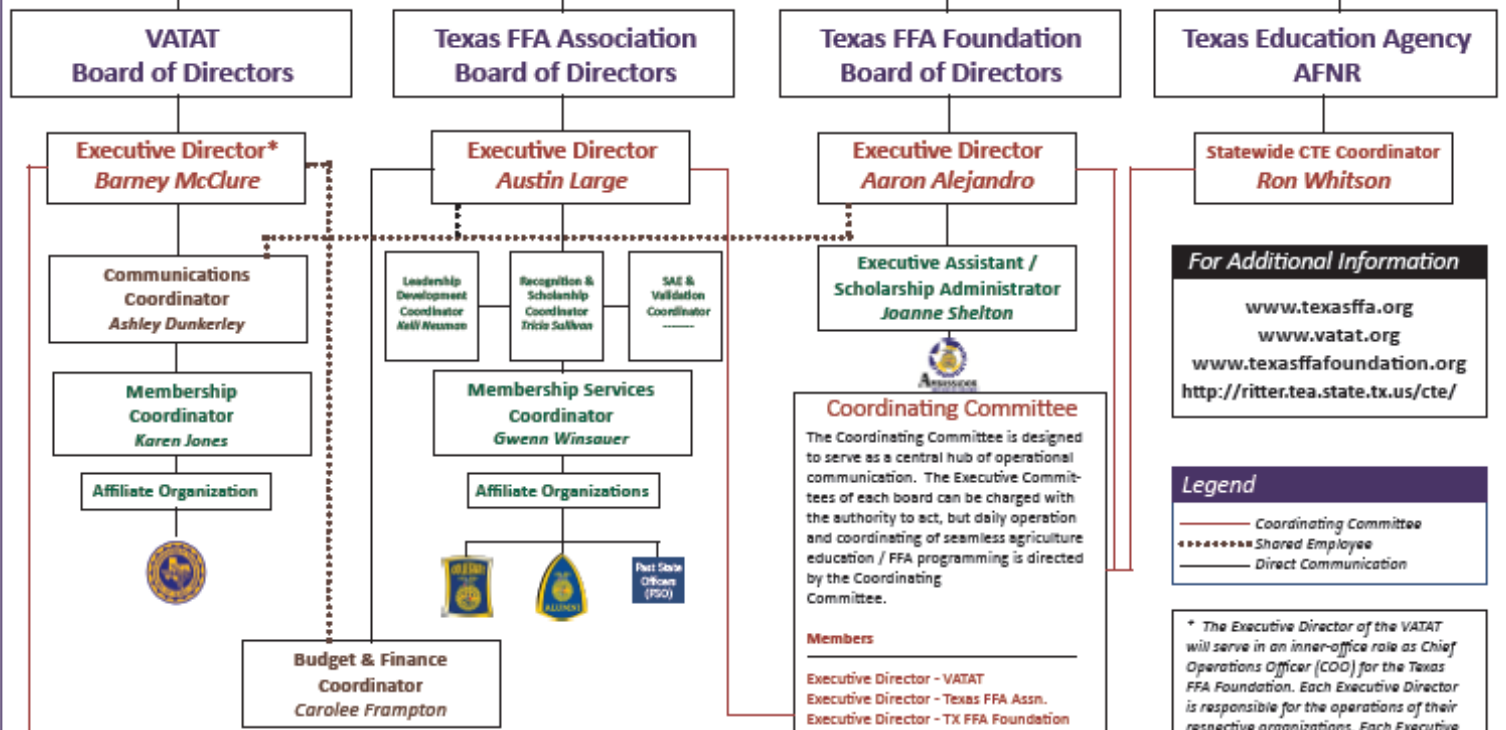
VATAT
Board of Directors

Texas FFA Association
Board of Directors

Texas FFA Foundation
Board of Directors

Texas Education Agency
AFNR

Executive Director*
Barney McClure

Executive Director
Austin Large

Executive Director
Aaron Alejandro

Statewide CTE Coordinator
Ron Whitson

For Additional Information

www.texasffa.org
www.vatat.org
www.texasffafoundation.org
http://ritter.tea.state.tx.us/cte/

Communications Coordinator
Ashley Dunkerley

Membership Coordinator
Karen Jones

Affiliate Organization

Leadership Development Coordinator
Kelli Neuman

Recognition & Scholarship Coordinator
Tricia Sullivan

SAE & Validation Coordinator
--------

Membership Services Coordinator
Gwenn Winsauer

Affiliate Organizations

Past State Officers (PSO)

Executive Assistant / Scholarship Administrator
Joanne Shelton

Coordinating Committee

The Coordinating Committee is designed to serve as a central hub of operational communication. The Executive Committees of each board can be charged with the authority to act, but daily operation and coordinating of seamless agriculture education / FFA programming is directed by the Coordinating Committee.

Members

Executive Director - VATAT
Executive Director - Texas FFA Assn.
Executive Director - TX FFA Foundation

Legend

Coordinating Committee
Shared Employee
Direct Communication

* The Executive Director of the VATAT will serve in an inner-office role as Chief Operations Officer (COO) for the Texas FFA Foundation. Each Executive Director is responsible for the operations of their respective organizations. Each Executive

Budget & Finance Coordinator
Carolee Frampton